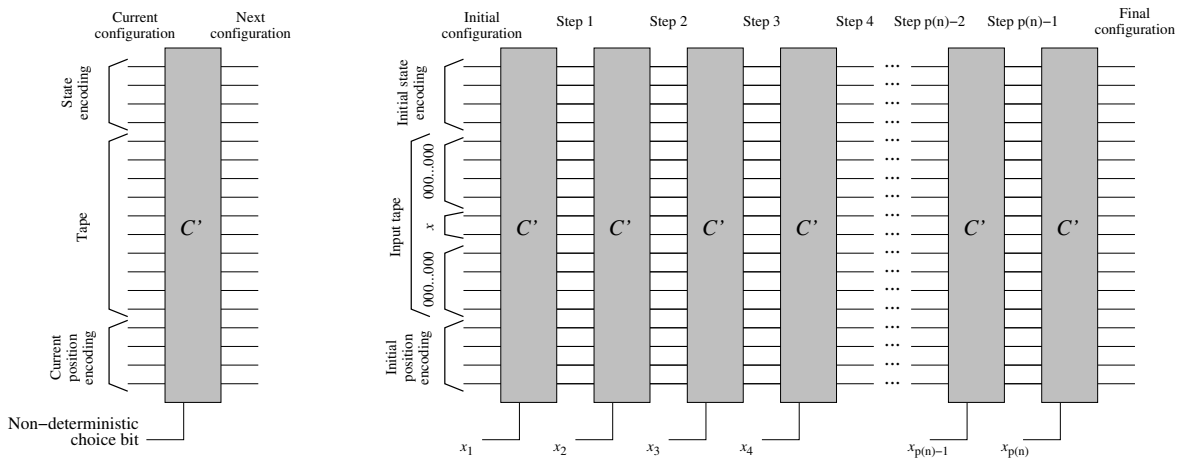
Current configuration

Next configuration

State encoding

Tape

Current position encoding

C'

Non−deterministic choice bit

Initial configuration

Step 1

Step 2

Step 3

Step 4

Step p(n)−2

Step p(n)−1

Final configuration

Initial state encoding

Input tape

000...000

$x$

000...000

Initial position encoding

C'

C'

C'

C'

C'

C'

$x_1$

$x_2$

$x_3$

$x_4$

$x_{p(n)-1}$

$x_{p(n)}$